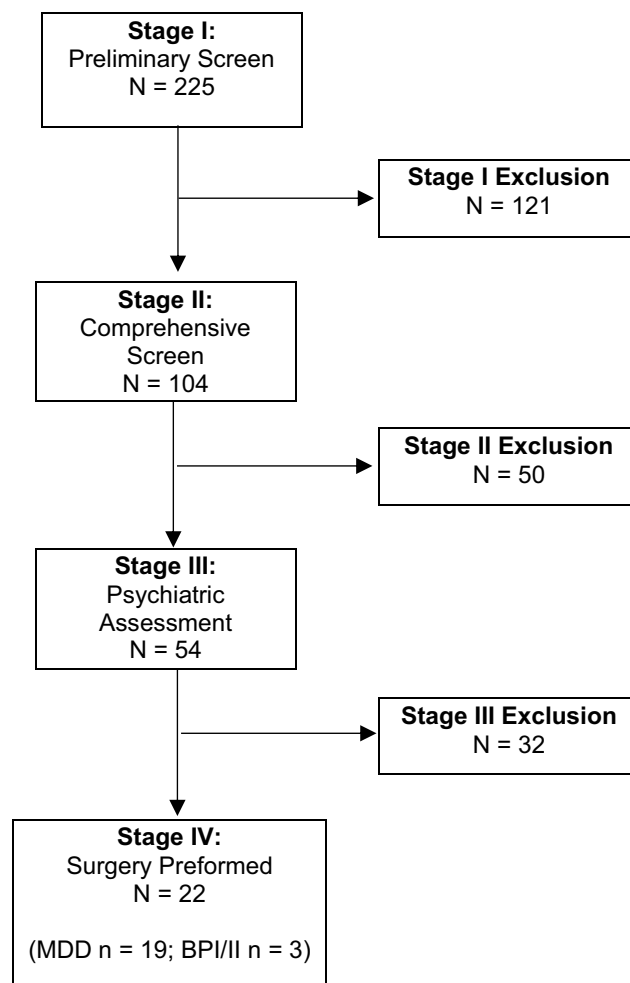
**Stage I:**
Preliminary Screen
N = 225

**Stage I Exclusion**
N = 121

**Stage II:**
Comprehensive Screen
N = 104

**Stage II Exclusion**
N = 50

**Stage III:**
Psychiatric Assessment
N = 54

**Stage III Exclusion**
N = 32

**Stage IV:**
Surgery Preformed
N = 22

(MDD n = 19; BPI/II n = 3)